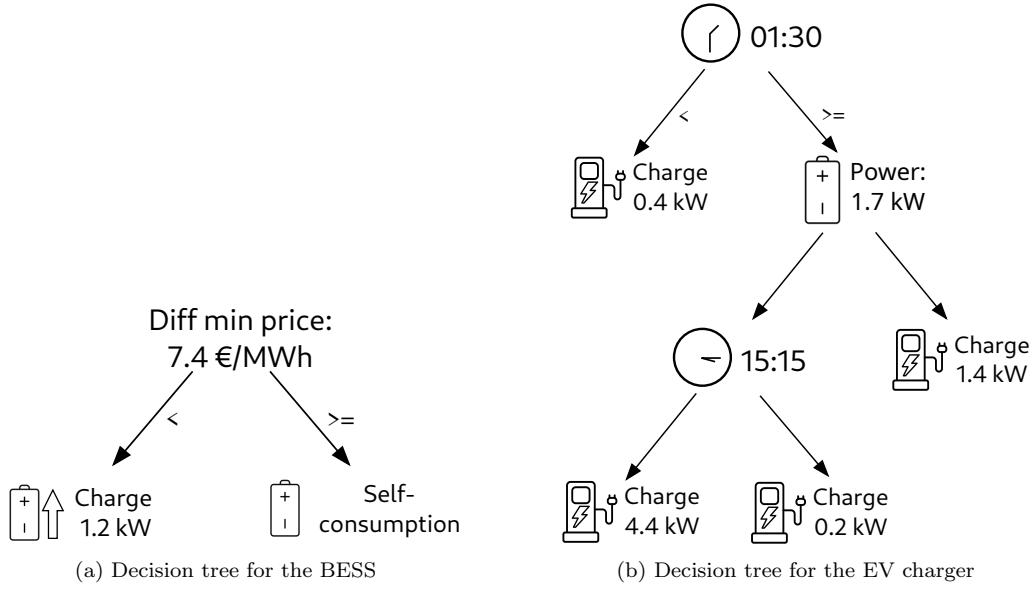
Diff min price:
7.4 €/MWh

<

>=

Charge
1.2 kW

Self-consumption

(a) Decision tree for the BESS

01:30

<

>=

Charge
0.4 kW

Power:
1.7 kW

15:15

Charge
1.4 kW

Charge
4.4 kW

Charge
0.2 kW

(b) Decision tree for the EV charger